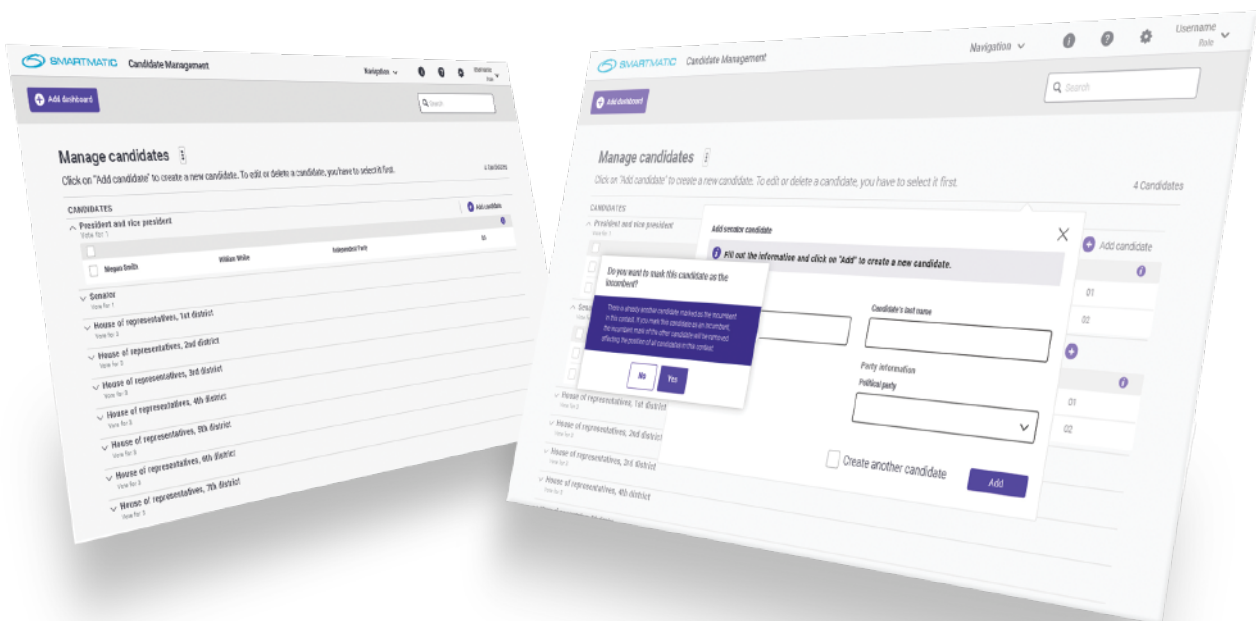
SMARTMATIC Candidate Management

Navigation

Username Role

Add dashboard

Search

Manage candidates

Click on "Add candidate" to create a new candidate. To edit or delete a candidate, you have to select it first.

4 Candidates

CANDIDATES

Add candidate

President and vice president
Vote for 1

01

Megan Smith William White Independent Party

Senator
Vote for 1

House of representatives, 1st district
Vote for 3

House of representatives, 2nd district
Vote for 3

House of representatives, 3rd district
Vote for 3

House of representatives, 4th district
Vote for 3

House of representatives, 5th district
Vote for 3

House of representatives, 6th district
Vote for 3

House of representatives, 7th district
Vote for 3

SMARTMATIC Candidate Management

Navigation

Username Role

Add dashboard

Search

Manage candidates

Click on "Add candidate" to create a new candidate. To edit or delete a candidate, you have to select it first.

4 Candidates

CANDIDATES

President and vice president
Vote for 1

Senator

House of representatives, 1st district
Vote for 3

House of representatives, 2nd district
Vote for 3

House of representatives, 3rd district
Vote for 3

House of representatives, 4th district

Add senator candidate

Fill out the information and click on "Add" to create a new candidate.

Candidate's last name

Party information

Political party

Create another candidate

Add

Add candidate

01

02

01

02

Do you want to mark this candidate as the incumbent?

There is already another candidate marked as the incumbent in this contest. If you mark this candidate as an incumbent, the incumbent mark of the other candidate will be removed affecting the position of all candidates in this contest.

No

Yes